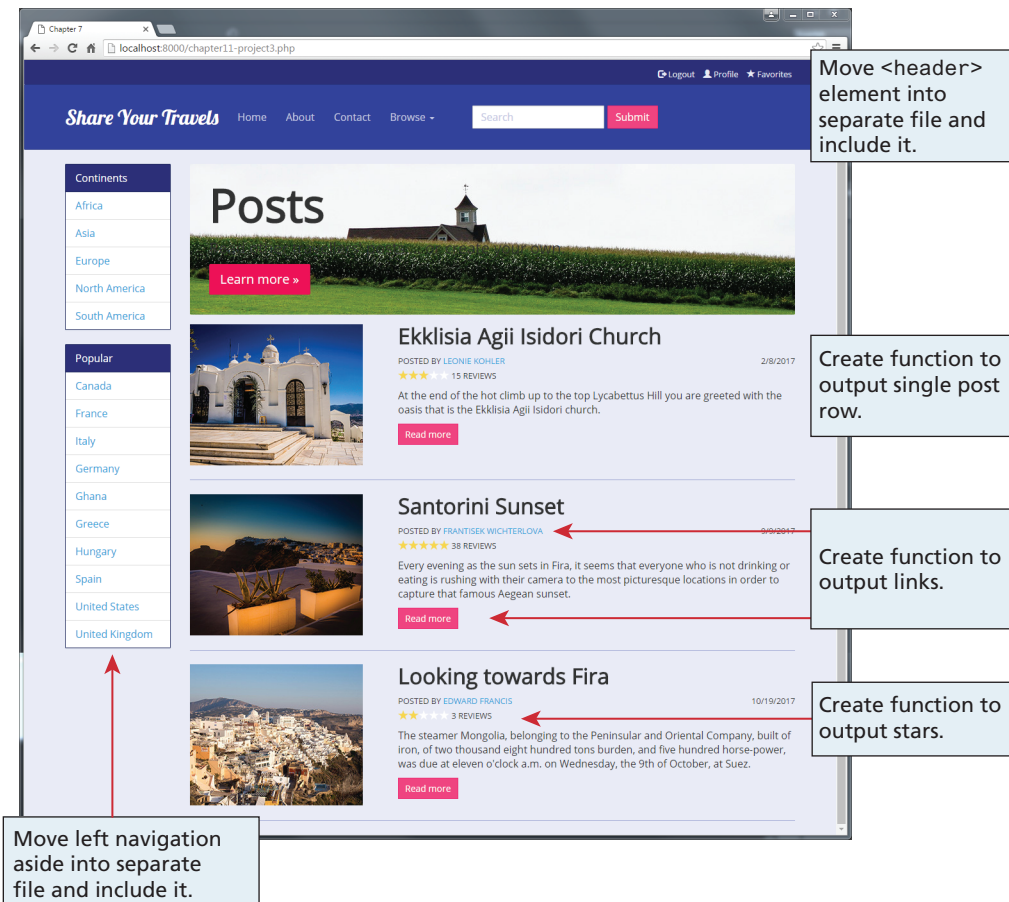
Chapter 7

localhost:8000/chapter11-project3.php

Logout Profile Favorites

Move <header> element into separate file and include it.

Share Your Travels Home About Contact Browse Search Submit

Continents
Africa
Asia
Europe
North America
South America

Popular
Canada
France
Italy
Germany
Ghana
Greece
Hungary
Spain
United States
United Kingdom

Posts

Learn more »

Ekklisia Agii Isidori Church

POSTED BY LEONIE KOHLER 2/8/2017

15 REVIEWS

At the end of the hot climb up to the top Lycabettus Hill you are greeted with the oasis that is the Ekklisia Agii Isidori church.

Read more

Create function to output single post row.

Santorini Sunset

POSTED BY FRANTISEK WICHTERLOVA 9/9/2017

38 REVIEWS

Every evening as the sun sets in Fira, it seems that everyone who is not drinking or eating is rushing with their camera to the most picturesque locations in order to capture that famous Aegean sunset.

Read more

Create function to output links.

Looking towards Fira

POSTED BY EDWARD FRANCIS 10/19/2017

3 REVIEWS

The steamer Mongolia, belonging to the Peninsular and Oriental Company, built of iron, of two thousand eight hundred tons burden, and five hundred horse-power, was due at eleven o'clock a.m. on Wednesday, the 9th of October, at Suez.

Read more

Create function to output stars.

Move left navigation aside into separate file and include it.